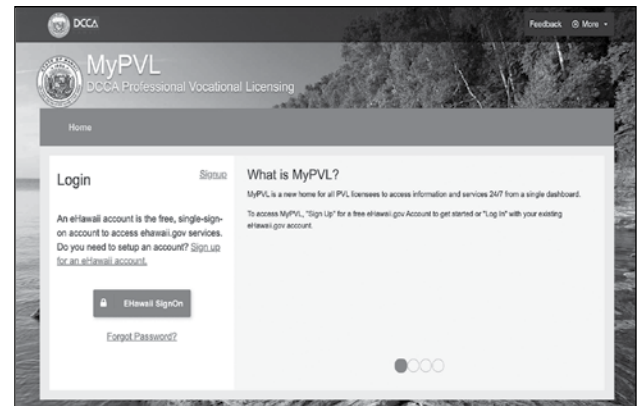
DCCA

Feedback More

MyPVL
DCCA Professional Vocational Licensing

Home

Login

Signup

An eHawaii account is the free, single-sign-on account to access ehawaii.gov services. Do you need to setup an account? Sign up for an eHawaii account.

EHawaii SignOn

Forgot Password?

What is MyPVL?

MyPVL is a new home for all PVL licensees to access information and services 24/7 from a single dashboard.

To access MyPVL, "Sign Up" for a free eHawaii.gov Account to get started or "Log In" with your existing eHawaii.gov account.